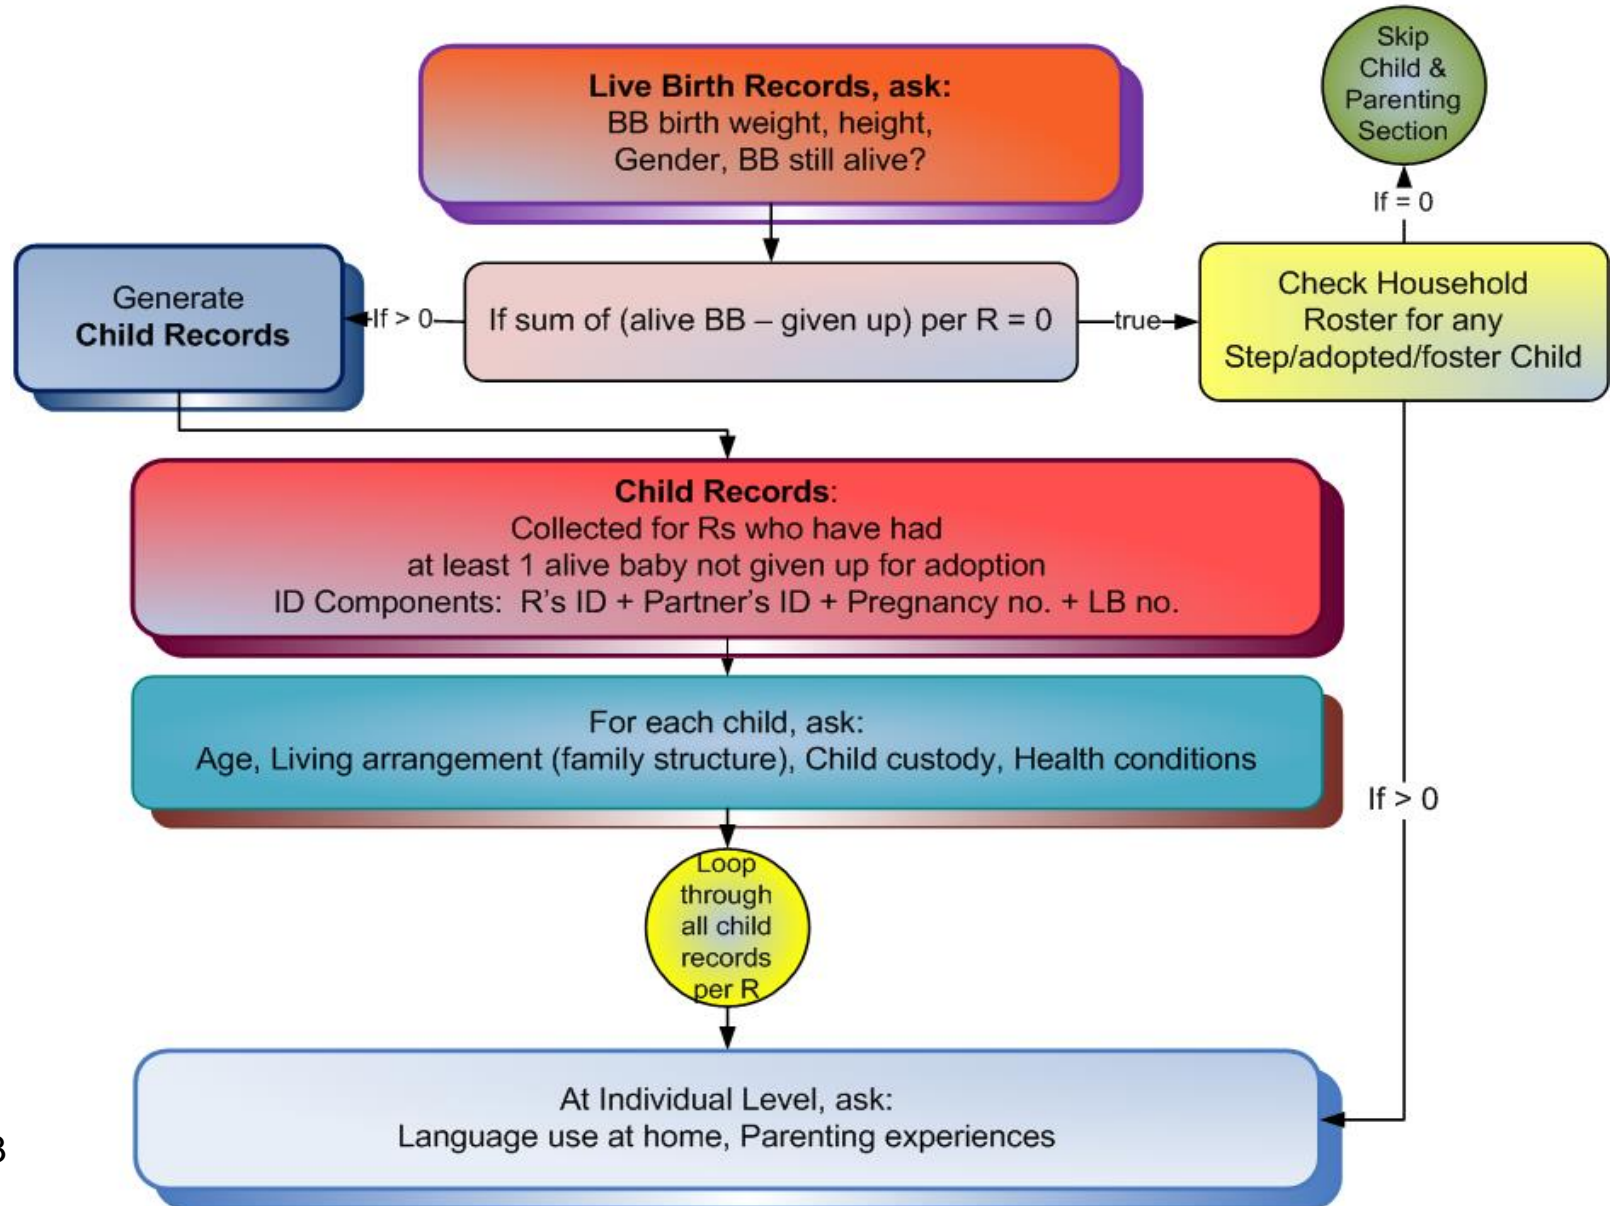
Live Birth Records, ask:
BB birth weight, height, Gender, BB still alive?

Skip Child & Parenting Section

If = 0

Generate Child Records

If > 0

If sum of (alive BB – given up) per R = 0

true

Check Household Roster for any Step/adopted/foster Child

Child Records:
Collected for Rs who have had at least 1 alive baby not given up for adoption
ID Components: R's ID + Partner's ID + Pregnancy no. + LB no.

For each child, ask:
Age, Living arrangement (family structure), Child custody, Health conditions

If > 0

Loop through all child records per R

At Individual Level, ask:
Language use at home, Parenting experiences

3